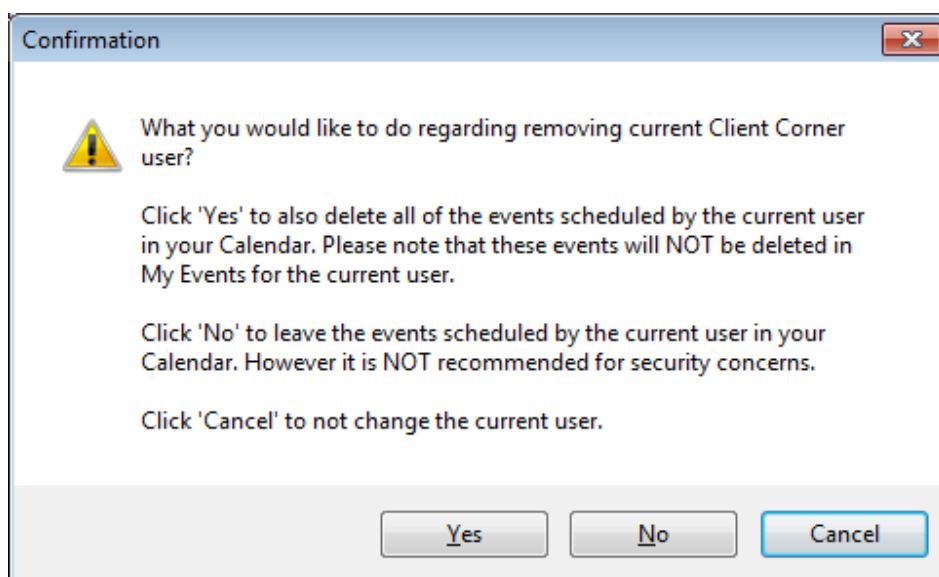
Confirmation

What you would like to do regarding removing current Client Corner user?

Click 'Yes' to also delete all of the events scheduled by the current user in your Calendar. Please note that these events will NOT be deleted in My Events for the current user.

Click 'No' to leave the events scheduled by the current user in your Calendar. However it is NOT recommended for security concerns.

Click 'Cancel' to not change the current user.

Yes No Cancel